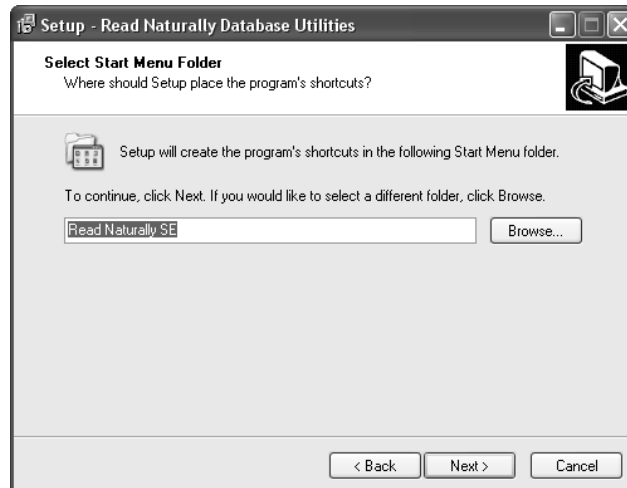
Setup - Read Naturally Database Utilities

Select Start Menu Folder
Where should Setup place the program's shortcuts?

Setup will create the program's shortcuts in the following Start Menu folder.

To continue, click Next. If you would like to select a different folder, click Browse.

Read Naturally SE

Browse...

< Back

Next >

Cancel